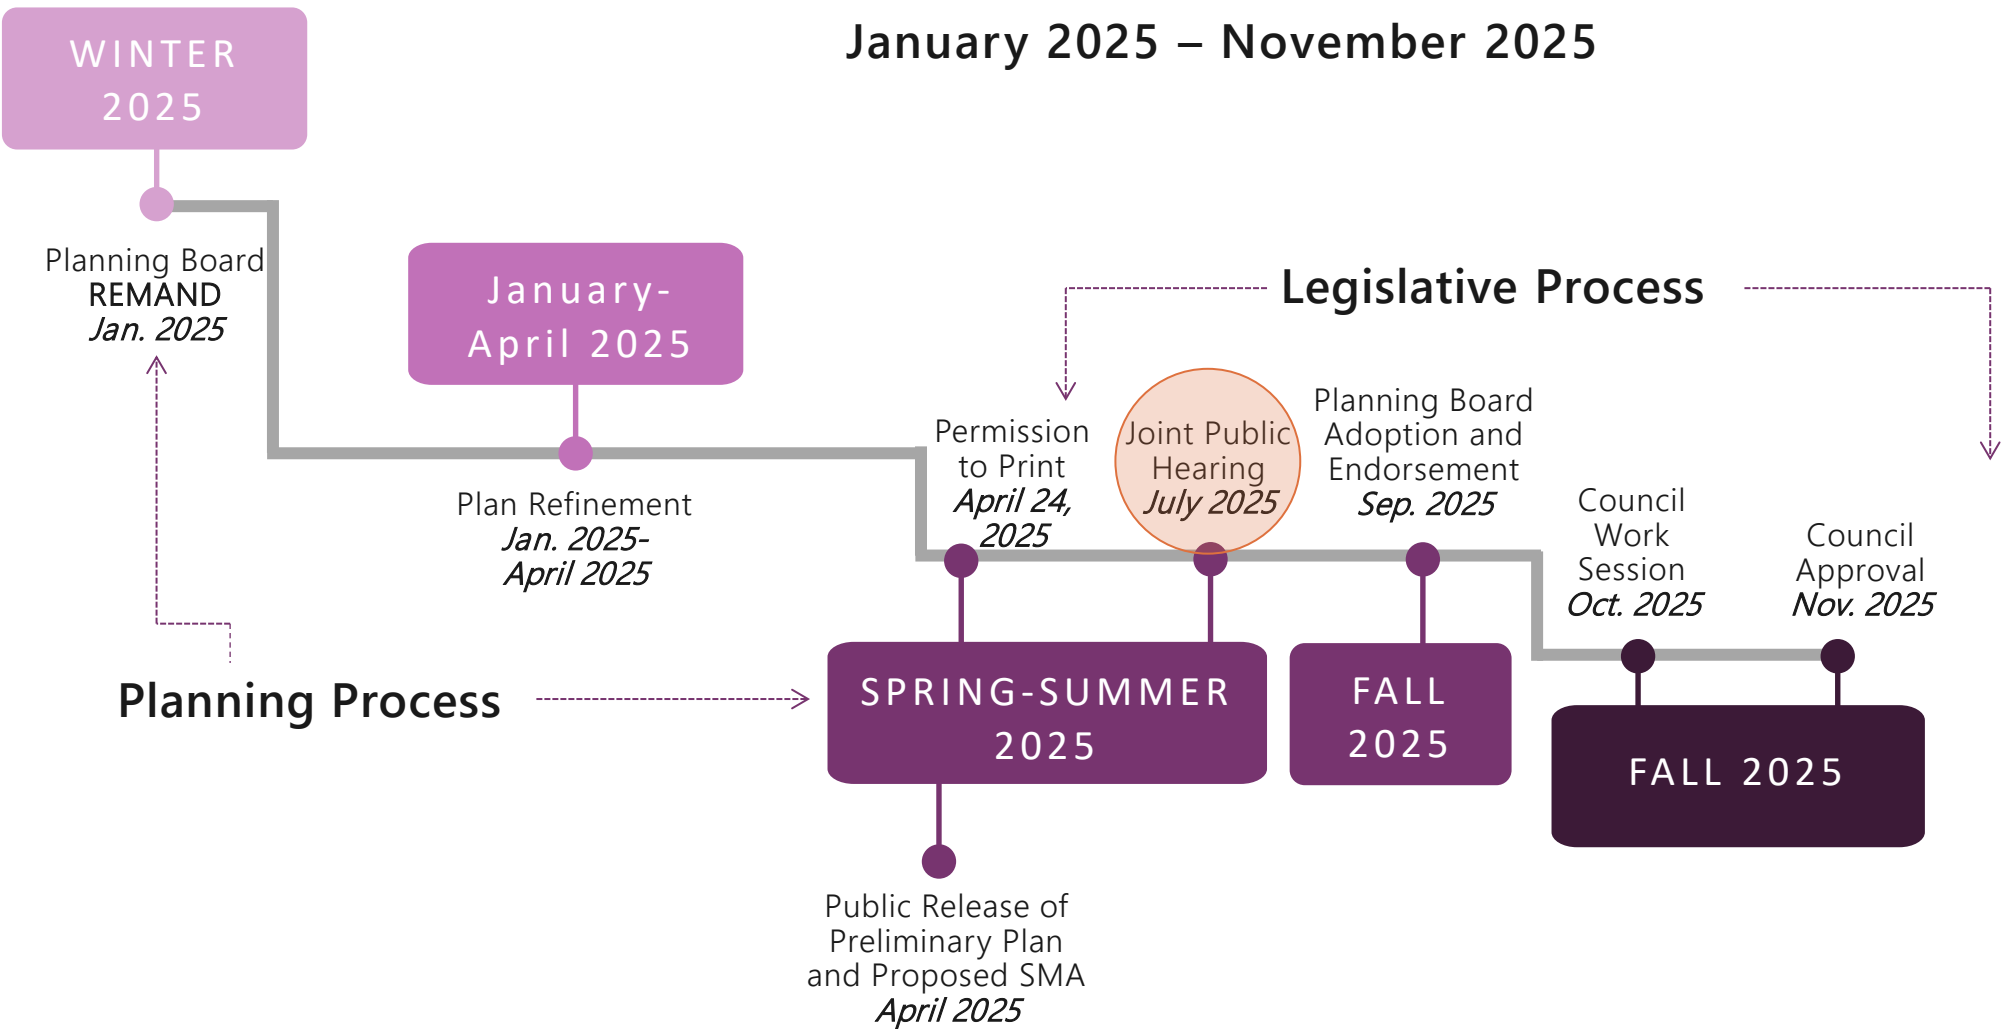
January 2025 – November 2025

WINTER 2025

Planning Board REMAND Jan. 2025

January-April 2025

Plan Refinement Jan. 2025-April 2025

Legislative Process

Permission to Print April 24, 2025

Joint Public Hearing July 2025

Planning Board Adoption and Endorsement Sep. 2025

Council Work Session Oct. 2025

Council Approval Nov. 2025

Planning Process

SPRING-SUMMER 2025

FALL 2025

FALL 2025

Public Release of Preliminary Plan and Proposed SMA April 2025